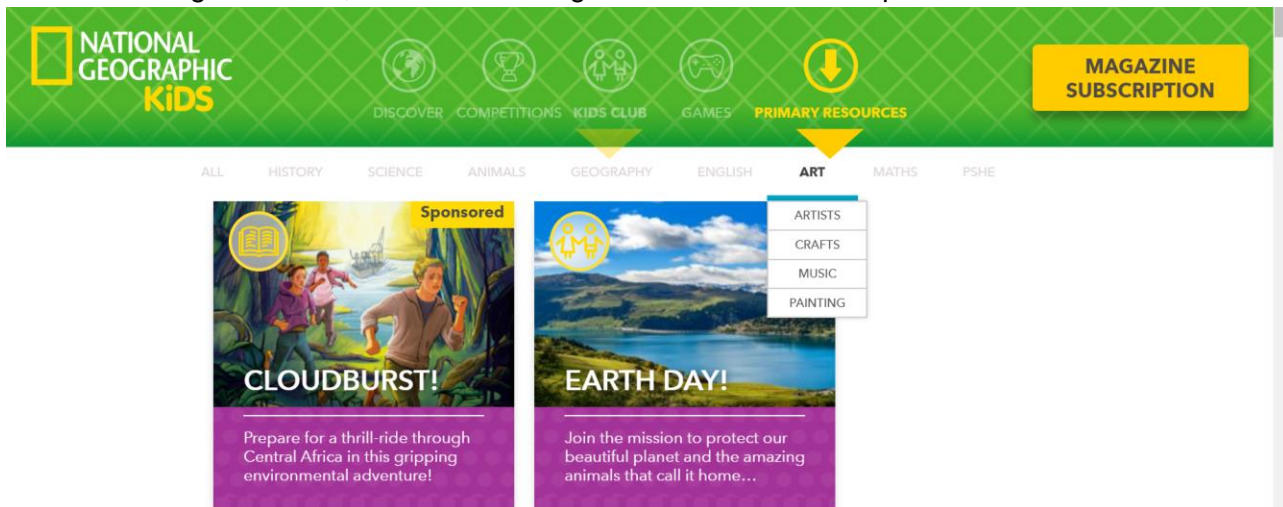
NATIONAL GEOGRAPHIC KiDS

DISCOVER COMPETITIONS KIDS CLUB GAMES PRIMARY RESOURCES

MAGAZINE SUBSCRIPTION

ALL HISTORY SCIENCE ANIMALS GEOGRAPHY ENGLISH ART MATHS PSHE

ARTISTS
CRAFTS
MUSIC
PAINTING

Sponsored

CLOUDBURST!

Prepare for a thrill-ride through Central Africa in this gripping environmental adventure!

EARTH DAY!

Join the mission to protect our beautiful planet and the amazing animals that call it home…